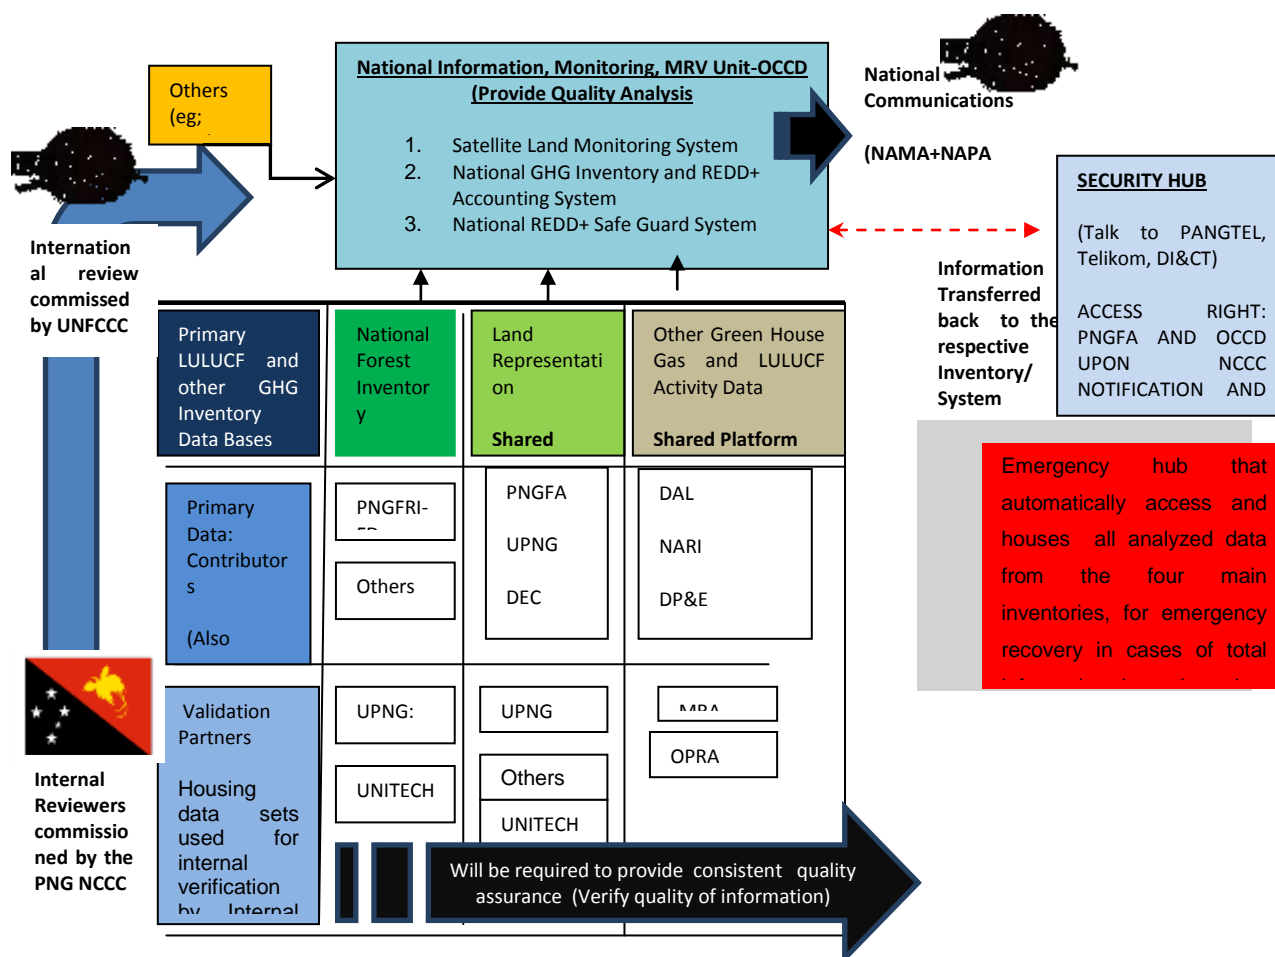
Others (eg;

National Information, Monitoring, MRV Unit-OCCD
(Provide Quality Analysis

1. Satellite Land Monitoring System
2. National GHG Inventory and REDD+ Accounting System
3. National REDD+ Safe Guard System

National Communications

(NAMA+NAPA

SECURITY HUB

(Talk to PANGTEL, Telikom, DI&CT)

ACCESS RIGHT: PNGFA AND OCCD UPON NCCC NOTIFICATION AND

International review commissed by UNFCCC

Information Transferred back to the respective Inventory/ System

Primary LULUCF and other GHG Inventory Data Bases

National Forest Inventory

Land Representation

Shared

Other Green House Gas and LULUCF Activity Data

Shared Platform

Emergency hub that automatically access and houses all analyzed data from the four main inventories, for emergency recovery in cases of total

Primary Data: Contributors

(Also

PNGFRI-

Others

PNGFA

UPNG

DEC

DAL

NARI

DP&E

Validation Partners

Housing data sets used for internal verification by Internal

UPNG:

UNITECH

UPNG

Others

UNITECH

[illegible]

OPRA

Internal Reviewers commissioned by the PNG NCCC

Will be required to provide consistent quality assurance (Verify quality of information)